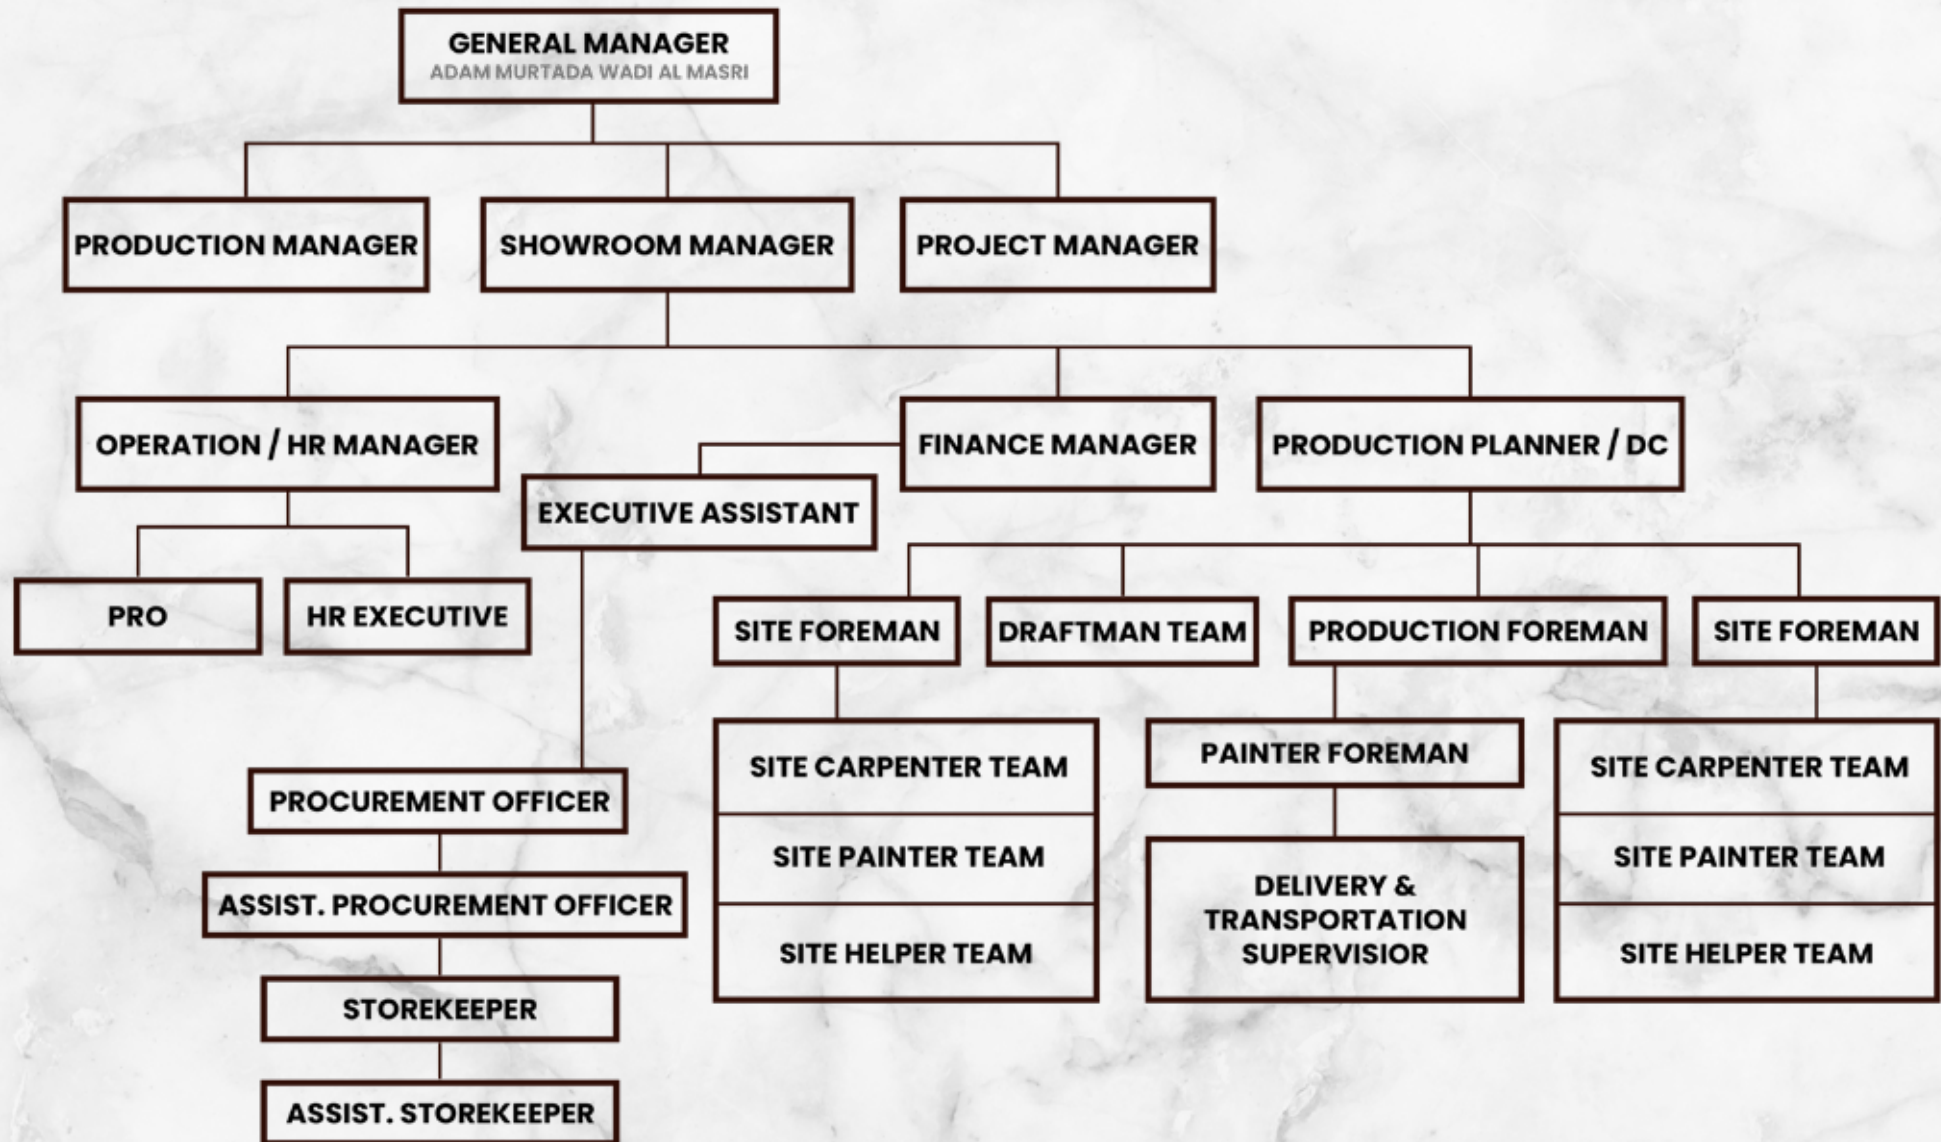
GENERAL MANAGER
ADAM MURTADA WADI AL MASRI

PRODUCTION MANAGER

SHOWROOM MANAGER

PROJECT MANAGER

OPERATION / HR MANAGER

FINANCE MANAGER

PRODUCTION PLANNER / DC

EXECUTIVE ASSISTANT

PRO

HR EXECUTIVE

SITE FOREMAN

DRAFTMAN TEAM

PRODUCTION FOREMAN

SITE FOREMAN

SITE CARPENTER TEAM

SITE PAINTER TEAM

SITE HELPER TEAM

PAINTER FOREMAN

DELIVERY & TRANSPORTATION SUPERVISIOR

SITE CARPENTER TEAM

SITE PAINTER TEAM

SITE HELPER TEAM

PROCUREMENT OFFICER

ASSIST. PROCUREMENT OFFICER

STOREKEEPER

ASSIST. STOREKEEPER